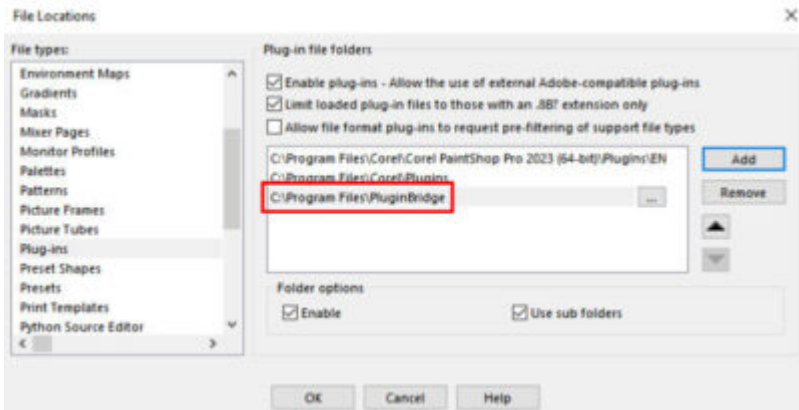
File Locations

×

File types:

Environment Maps
Gradients
Masks
Mixer Pages
Monitor Profiles
Palettes
Patterns
Picture Frames
Picture Tubes
Plug-ins
Preset Shapes
Presets
Print Templates
Python Source Editor

Plug-in file folders

Enable plug-ins - Allow the use of external Adobe-compatible plug-ins

Limit loaded plug-in files to those with an .8B? extension only

Allow file format plug-ins to request pre-filtering of support file types

C:\Program Files\Corel\Corel PaintShop Pro 2023 (64-bit)\Plugins\EN
C:\Program Files\Corel\Plugins
C:\Program Files\PluginBridge

...

Add

Remove

Folder options

Enable

Use sub folders

OK

Cancel

Help